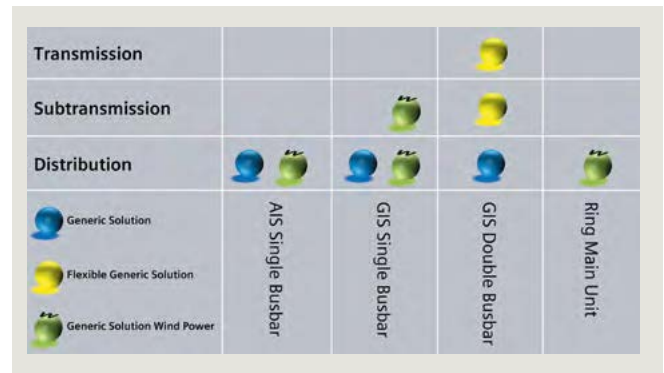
| | | | | |
|---|---|---|---|---|
| Transmission | | | | |
| Subtransmission | | | | |
| Distribution | | | | |
| Generic Solution<br>Flexible Generic Solution<br>Generic Solution Wind Power | AIS Single Busbar | GIS Single Busbar | GIS Double Busbar | Ring Main Unit |